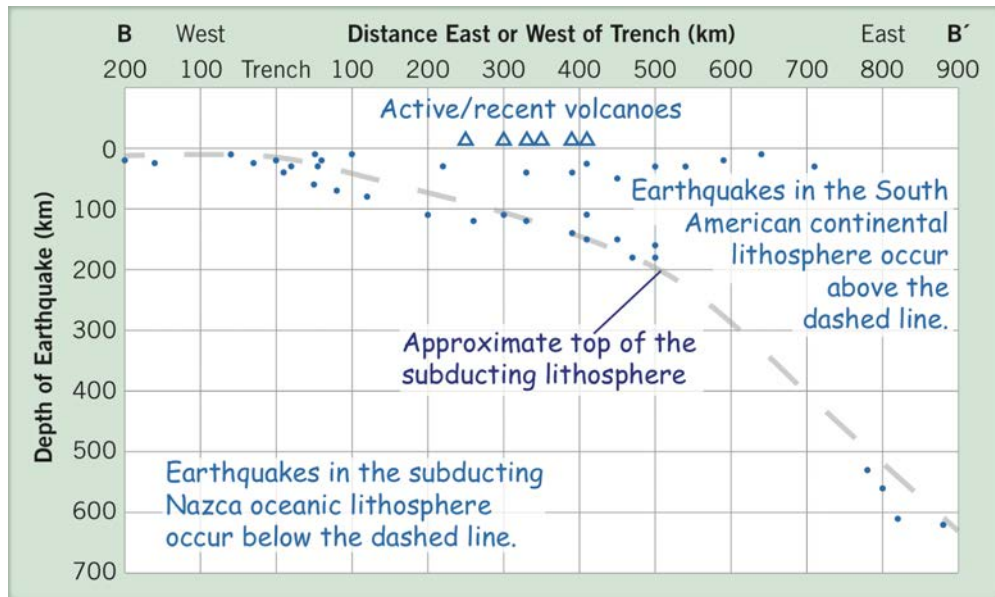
B West Distance East or West of Trench (km) East B´

200 100 Trench 100 200 300 400 500 600 700 800 900

Active/recent volcanoes

Depth of Earthquake (km)

0
100
200
300
400
500
600
700

Earthquakes in the South American continental lithosphere occur above the dashed line.

Approximate top of the subducting lithosphere

Earthquakes in the subducting Nazca oceanic lithosphere occur below the dashed line.